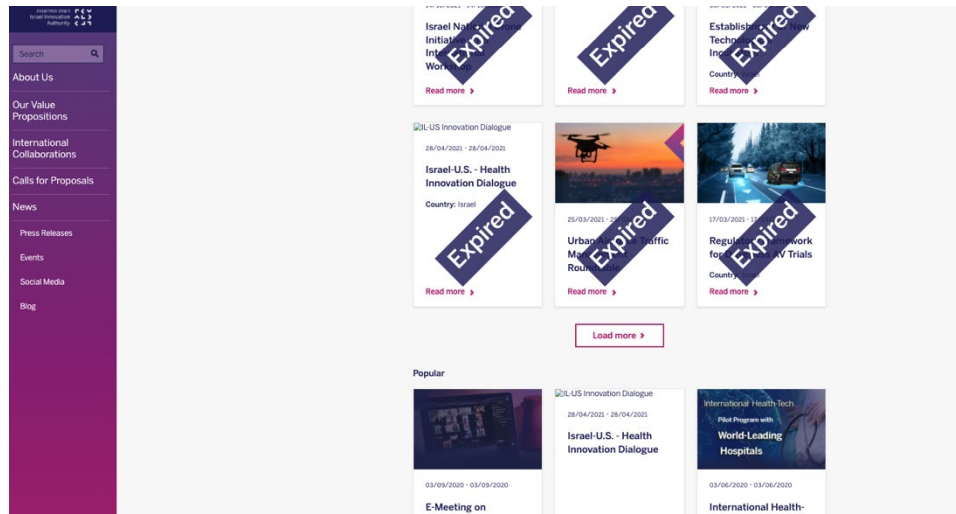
רשות החדשנות
Israel Innovation Authority

Search

About Us

Our Value Propositions

International Collaborations

Calls for Proposals

News

Press Releases

Events

Social Media

Blog

Israel Nati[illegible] Initiati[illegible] Inte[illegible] Wor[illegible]

Expired

Read more

Expired

Read more

Establis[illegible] New Techno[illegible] Inc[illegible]

Expired

Country: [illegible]

Read more

IL-US Innovation Dialogue

28/04/2021 - 28/04/2021

Israel-U.S. - Health Innovation Dialogue

Country: Israel

Expired

Read more

25/03/2021 - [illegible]

Urba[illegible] Traffic Ma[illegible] Rou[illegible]

Expired

Read more

17/03/2021 - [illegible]

Regul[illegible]mework fo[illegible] AV Trials

Expired

Country: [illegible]

Read more

Load more

Popular

03/09/2020 - 03/09/2020

E-Meeting on

IL-US Innovation Dialogue

28/04/2021 - 28/04/2021

Israel-U.S. - Health Innovation Dialogue

International Health-Tech Pilot Program with World-Leading Hospitals

03/06/2020 - 03/06/2020

International Health-